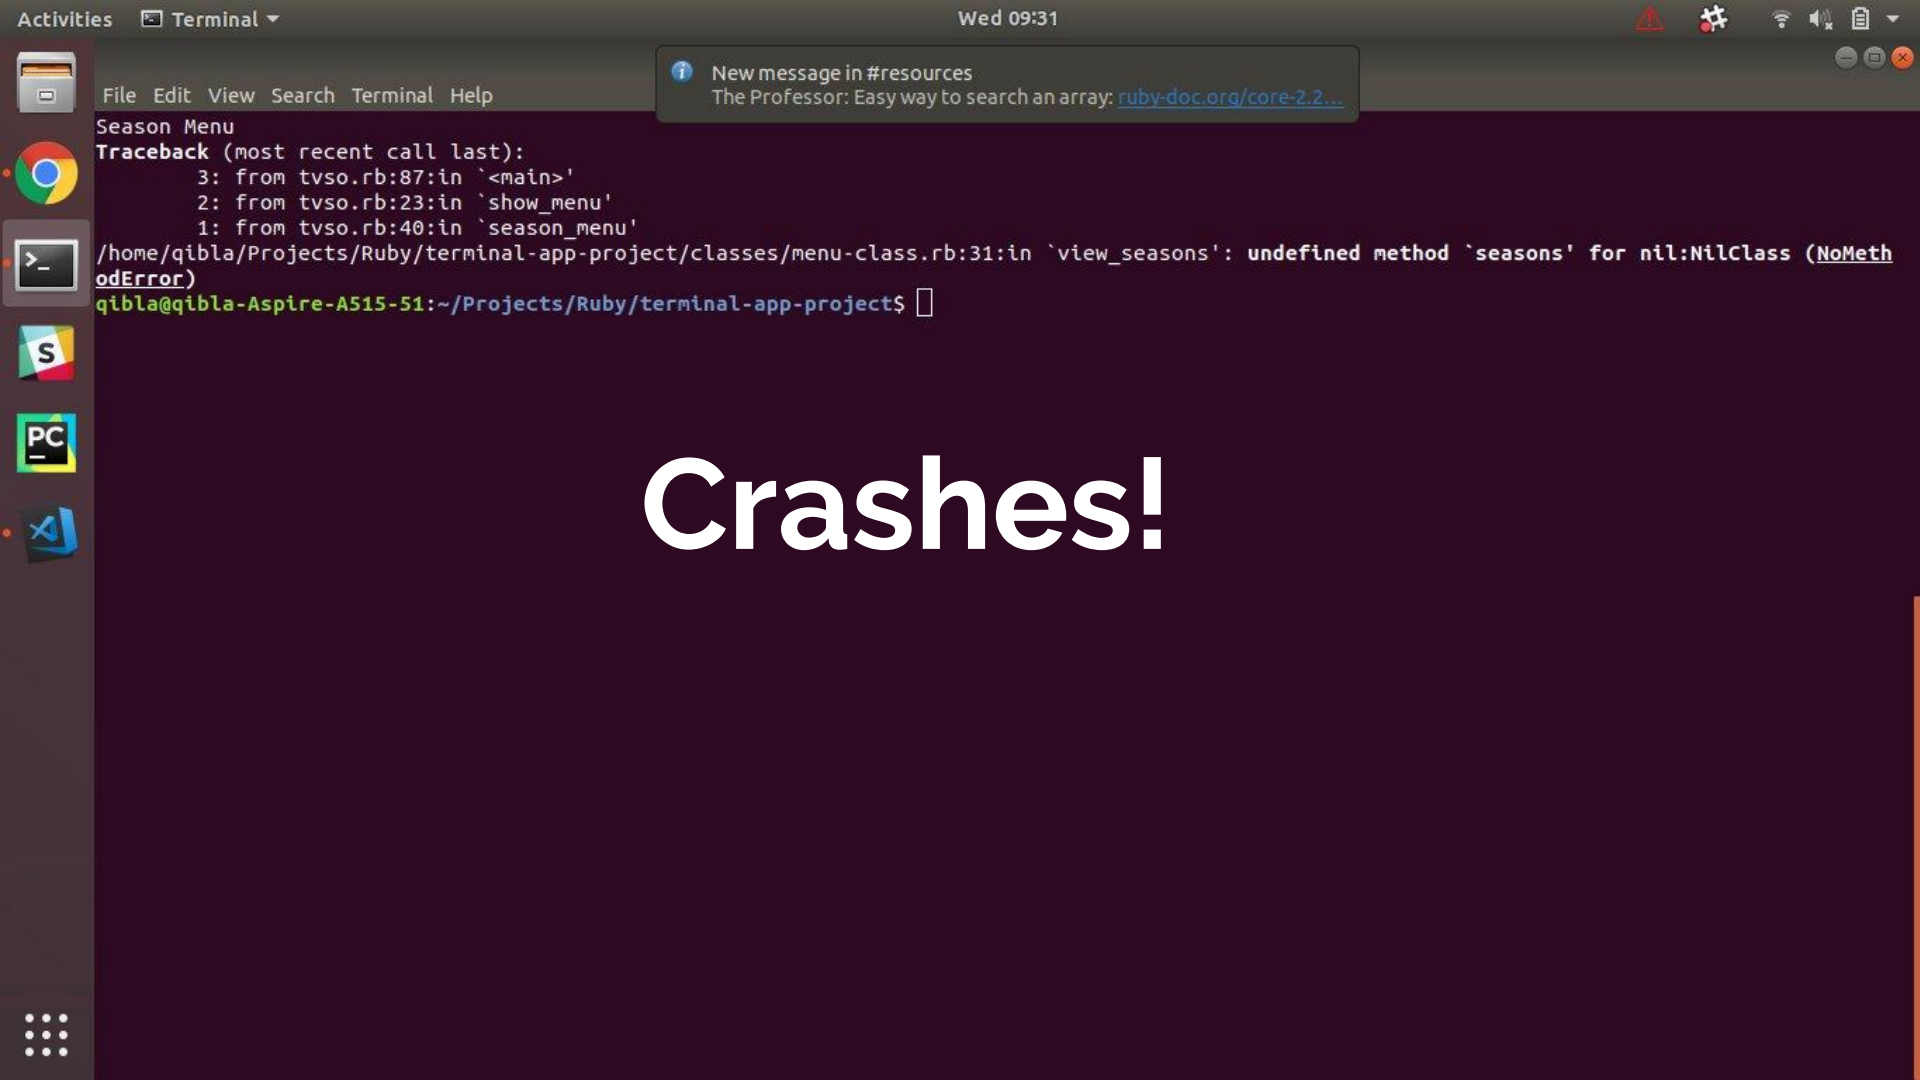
Activities Terminal Wed 09:31

New message in #resources
The Professor: Easy way to search an array: ruby-doc.org/core-2.2...

File Edit View Search Terminal Help

Season Menu
Traceback (most recent call last):
3: from tvso.rb:87:in `<main>'
2: from tvso.rb:23:in `show_menu'
1: from tvso.rb:40:in `season_menu'
/home/qibla/Projects/Ruby/terminal-app-project/classes/menu-class.rb:31:in `view_seasons': undefined method `seasons' for nil:NilClass (NoMethodError)
qibla@qibla-Aspire-A515-51:~/Projects/Ruby/terminal-app-project$

Crashes!